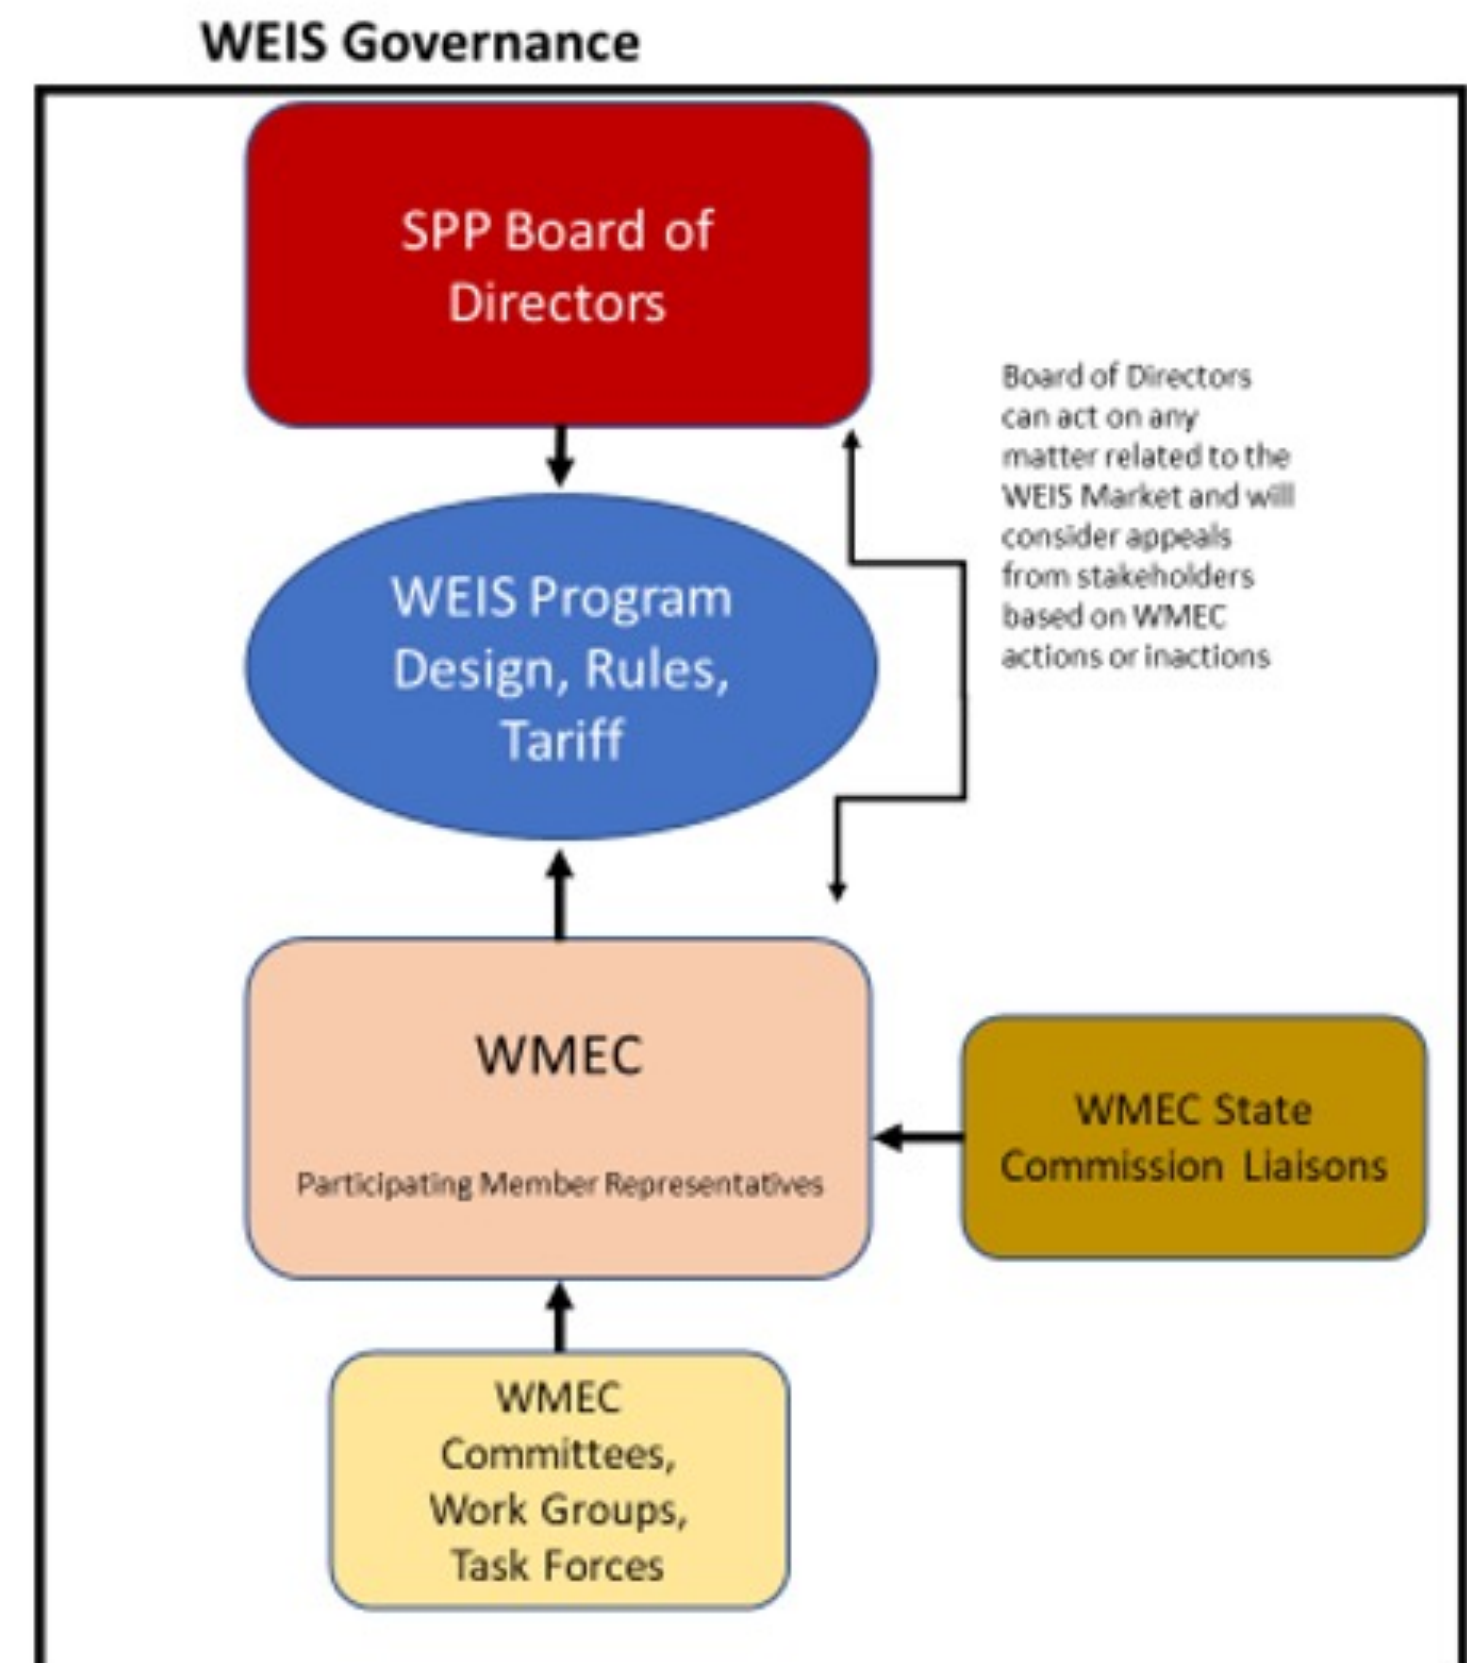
WEIS Governance

SPP Board of Directors

Board of Directors can act on any matter related to the WEIS Market and will consider appeals from stakeholders based on WMEC actions or inactions

WEIS Program Design, Rules, Tariff

WMEC

Participating Member Representatives

WMEC State Commission Liaisons

WMEC Committees, Work Groups, Task Forces